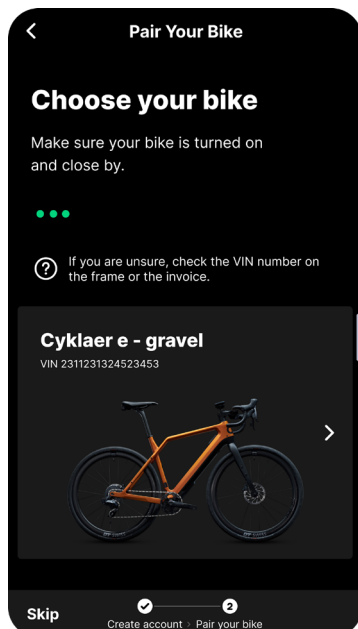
<

Pair Your Bike

Choose your bike

Make sure your bike is turned on and close by.

If you are unsure, check the VIN number on the frame or the invoice.

Cyklaer e - gravel

VIN 2311231324523453

>

Skip

2

Create account > Pair your bike